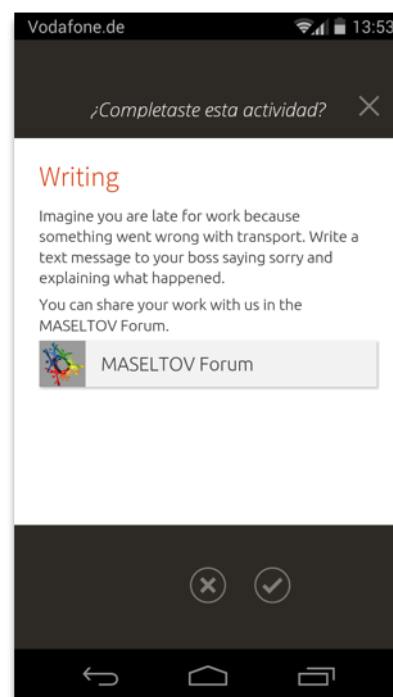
Vodafone.de 13:53

¿Completaste esta actividad?

Writing

Imagine you are late for work because something went wrong with transport. Write a text message to your boss saying sorry and explaining what happened.

You can share your work with us in the MASELTOV Forum.

MASELTOV Forum